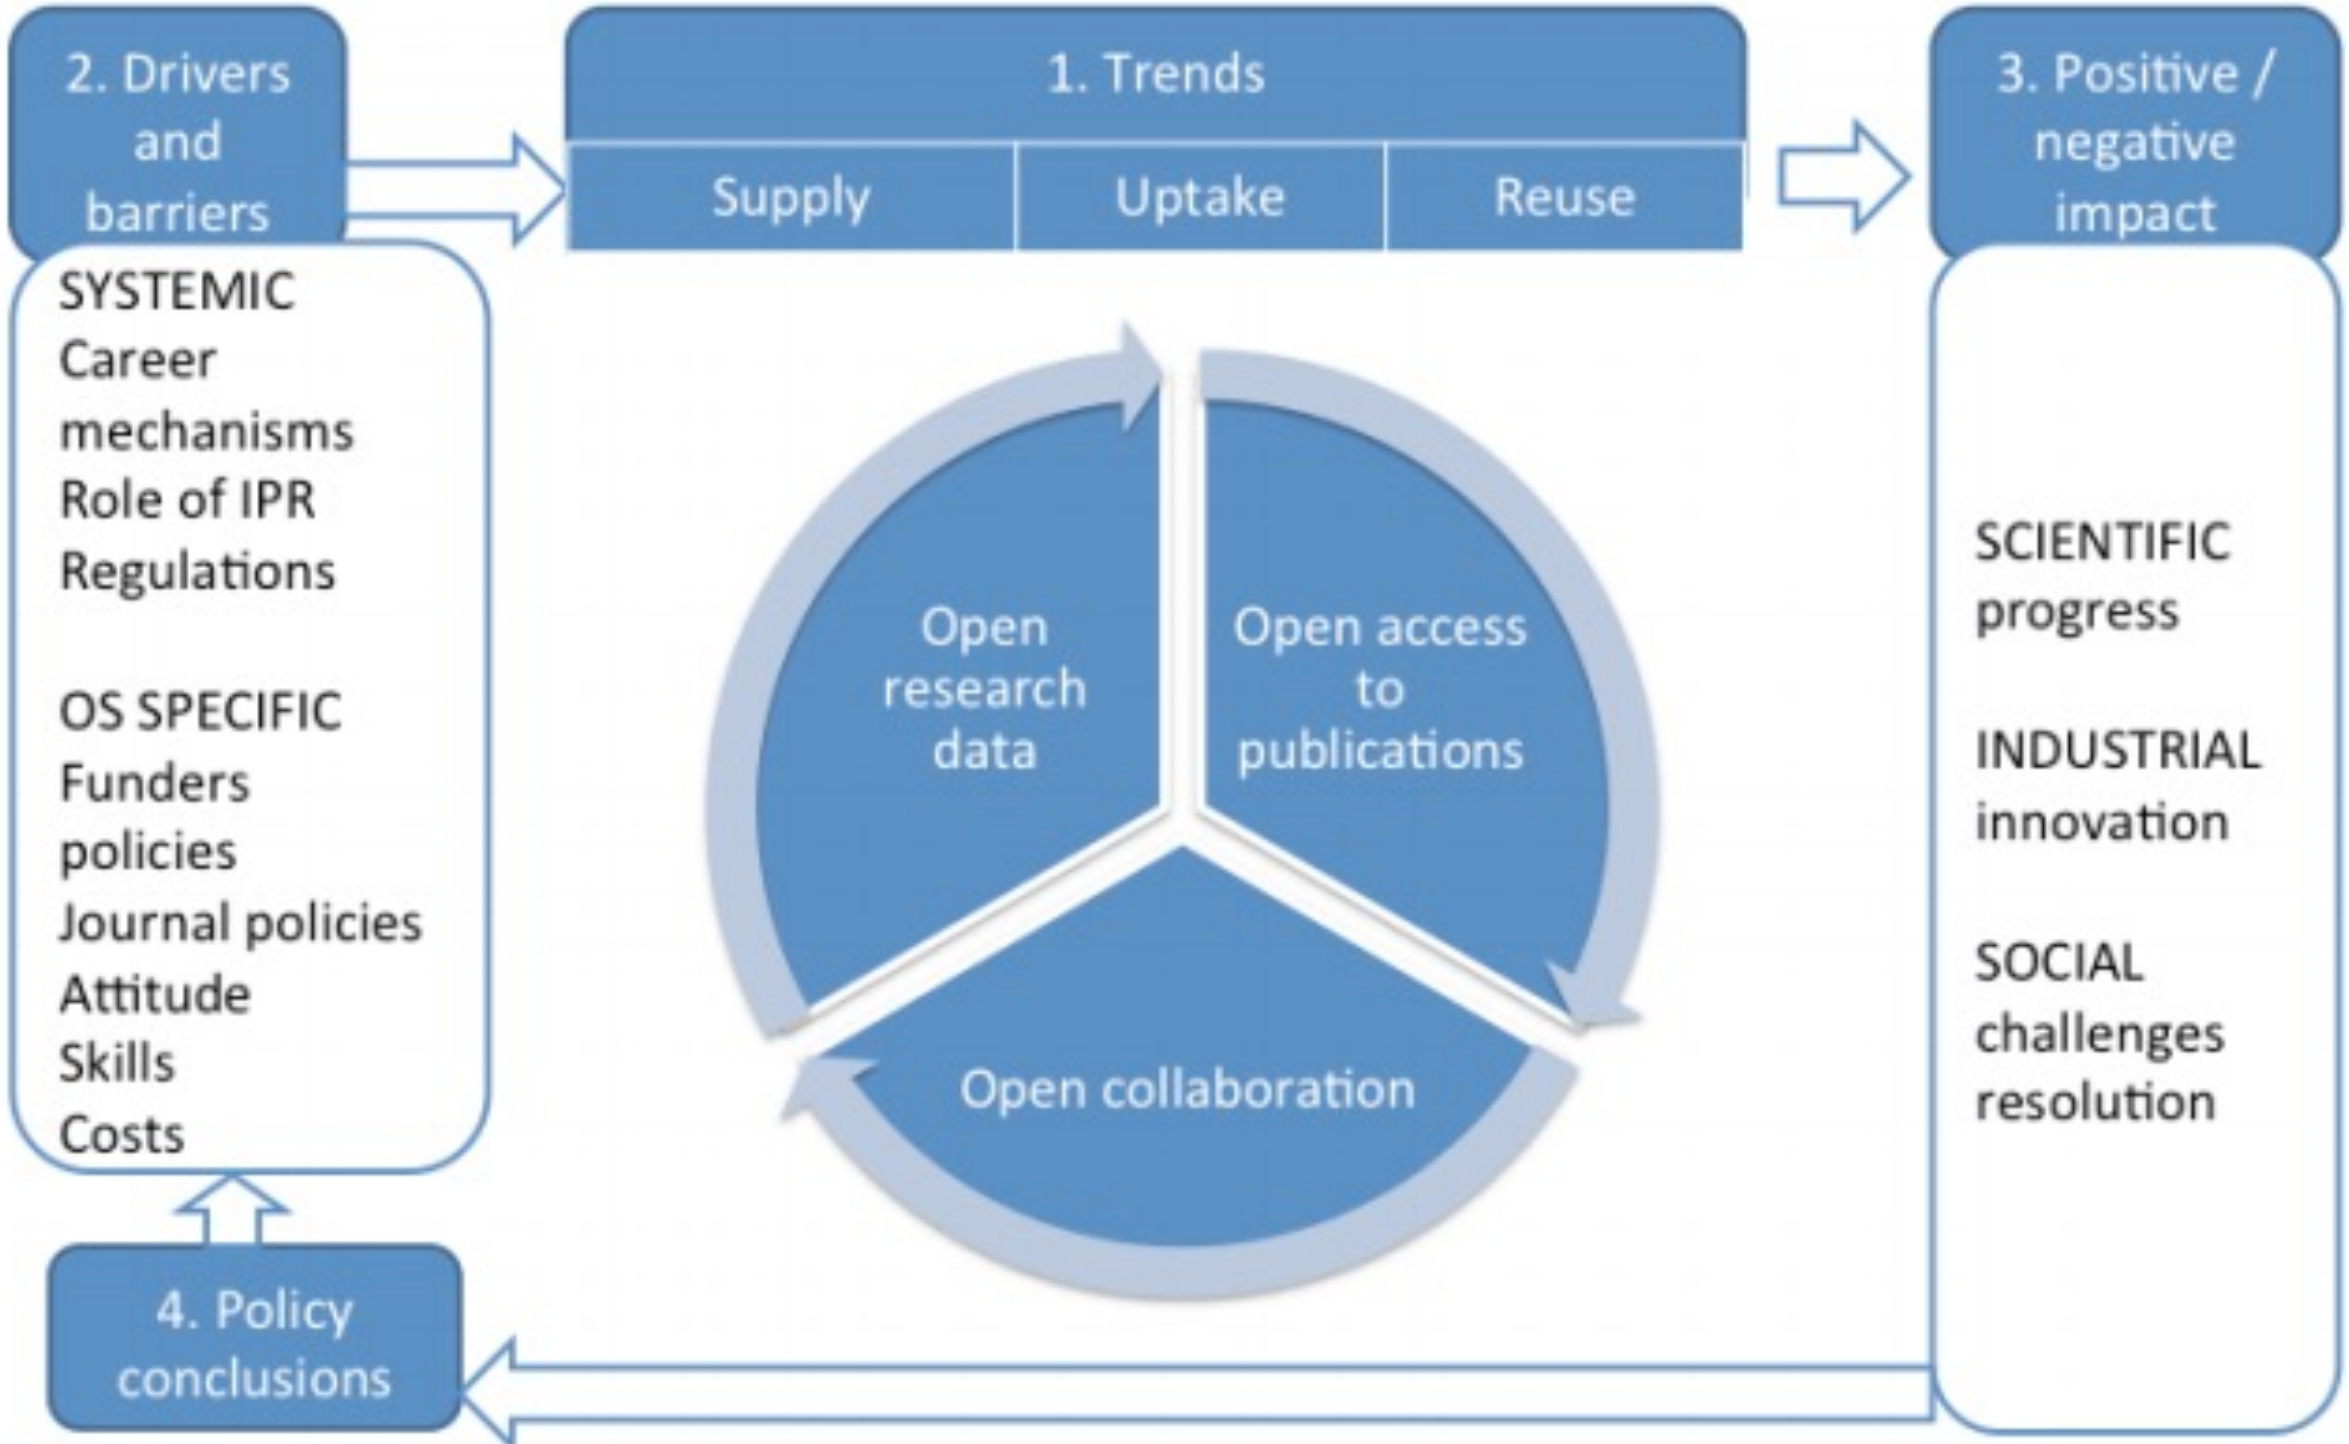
2. Drivers and barriers

1. Trends

| Supply | Uptake | Reuse |
|---|---|---|

3. Positive / negative impact

SYSTEMIC
Career mechanisms
Role of IPR
Regulations

OS SPECIFIC
Funders policies
Journal policies
Attitude
Skills
Costs

Open research data

Open access to publications

Open collaboration

SCIENTIFIC progress

INDUSTRIAL innovation

SOCIAL challenges resolution

4. Policy conclusions